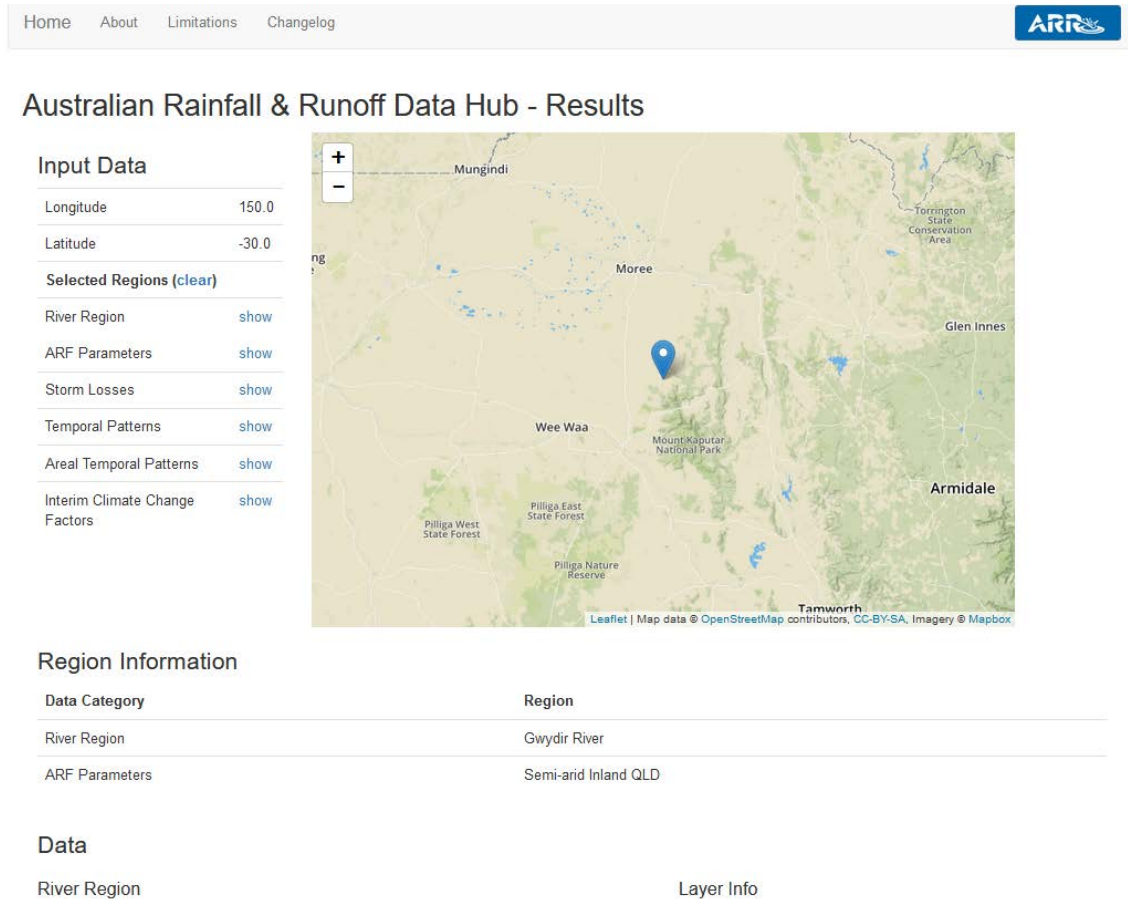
Home About Limitations Changelog

ARR

Australian Rainfall & Runoff Data Hub - Results

Input Data

| Longitude | 150.0 |
|---|---|
| Latitude | -30.0 |
| **Selected Regions (clear)** | |
| River Region | show |
| ARF Parameters | show |
| Storm Losses | show |
| Temporal Patterns | show |
| Areal Temporal Patterns | show |
| Interim Climate Change Factors | show |

+
−
Mungindi
Torrington State Conservation Area
ng
Moree
Glen Innes
Wee Waa
Mount Kaputar National Park
Armidale
Pilliga East State Forest
Pilliga West State Forest
Pilliga Nature Reserve
Tamworth
Leaflet | Map data © OpenStreetMap contributors, CC-BY-SA, Imagery © Mapbox

Region Information

| Data Category | Region |
|---|---|
| River Region | Gwydir River |
| ARF Parameters | Semi-arid Inland QLD |

Data

River Region

Layer Info